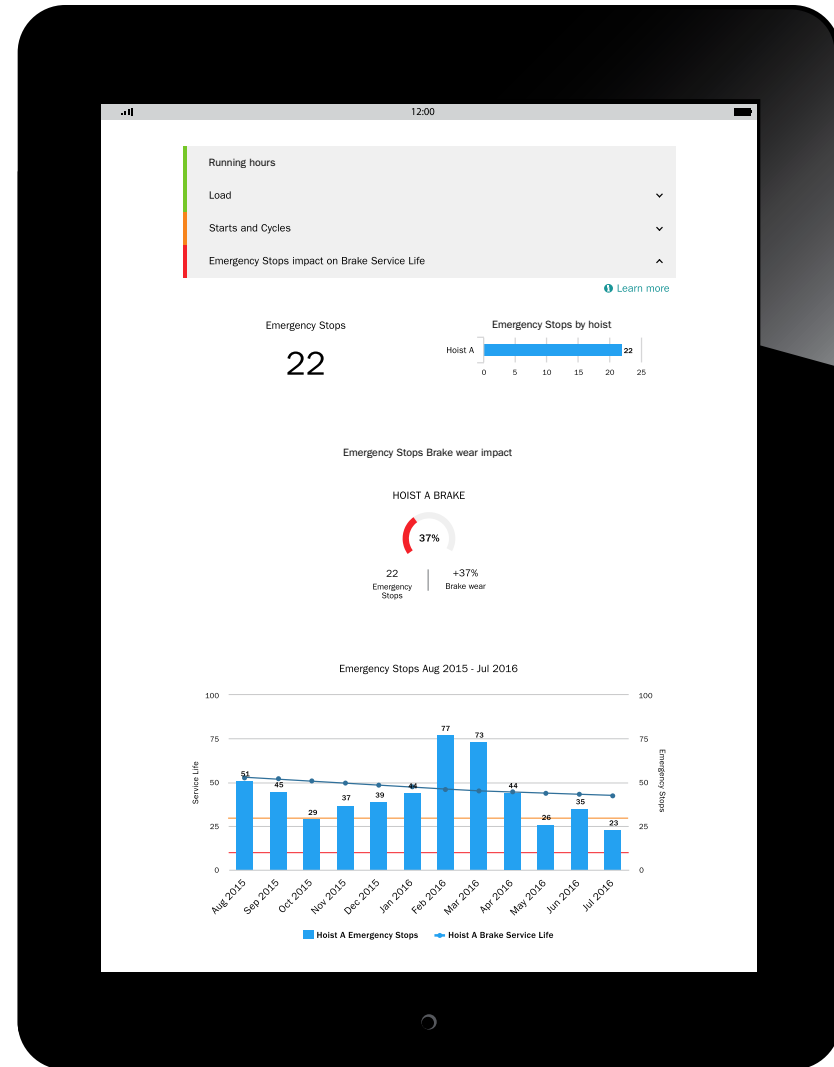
12:00

Running hours

Load

Starts and Cycles

Emergency Stops impact on Brake Service Life

Learn more

Emergency Stops

22

Emergency Stops by hoist

Hoist A 22

0 5 10 15 20 25

Emergency Stops Brake wear impact

HOIST A BRAKE

37%

22
Emergency Stops

+37%
Brake wear

Emergency Stops Aug 2015 - Jul 2016

100 75 50 25 0

Service Life

51 45 29 37 39 44 77 73 44 26 35 23

100 75 50 25 0

Emergency Stops

Aug 2015 Sep 2015 Oct 2015 Nov 2015 Dec 2015 Jan 2016 Feb 2016 Mar 2016 Apr 2016 May 2016 Jun 2016 Jul 2016

Hoist A Emergency Stops
Hoist A Brake Service Life